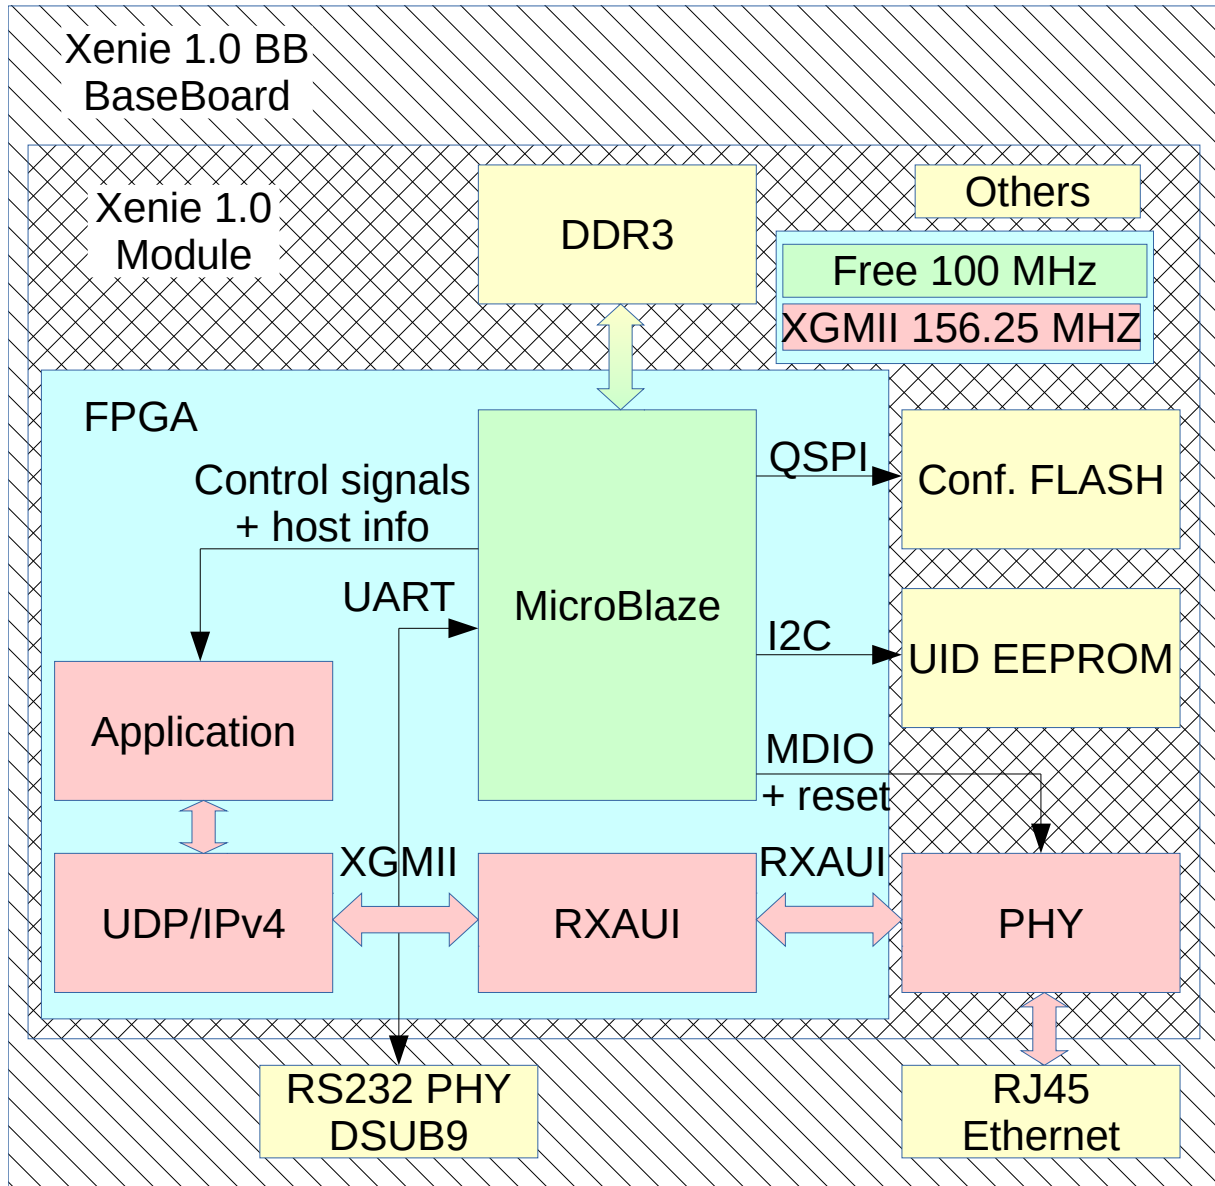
Xenie 1.0 BB
BaseBoard

Xenie 1.0
Module

DDR3

Others

Free 100 MHz

XGMII 156.25 MHZ

FPGA

Control signals
+ host info

MicroBlaze

QSPI

Conf. FLASH

UART

I2C

UID EEPROM

Application

MDIO
+ reset

XGMII

RXAUI

UDP/IPv4

RXAUI

PHY

RS232 PHY
DSUB9

RJ45
Ethernet